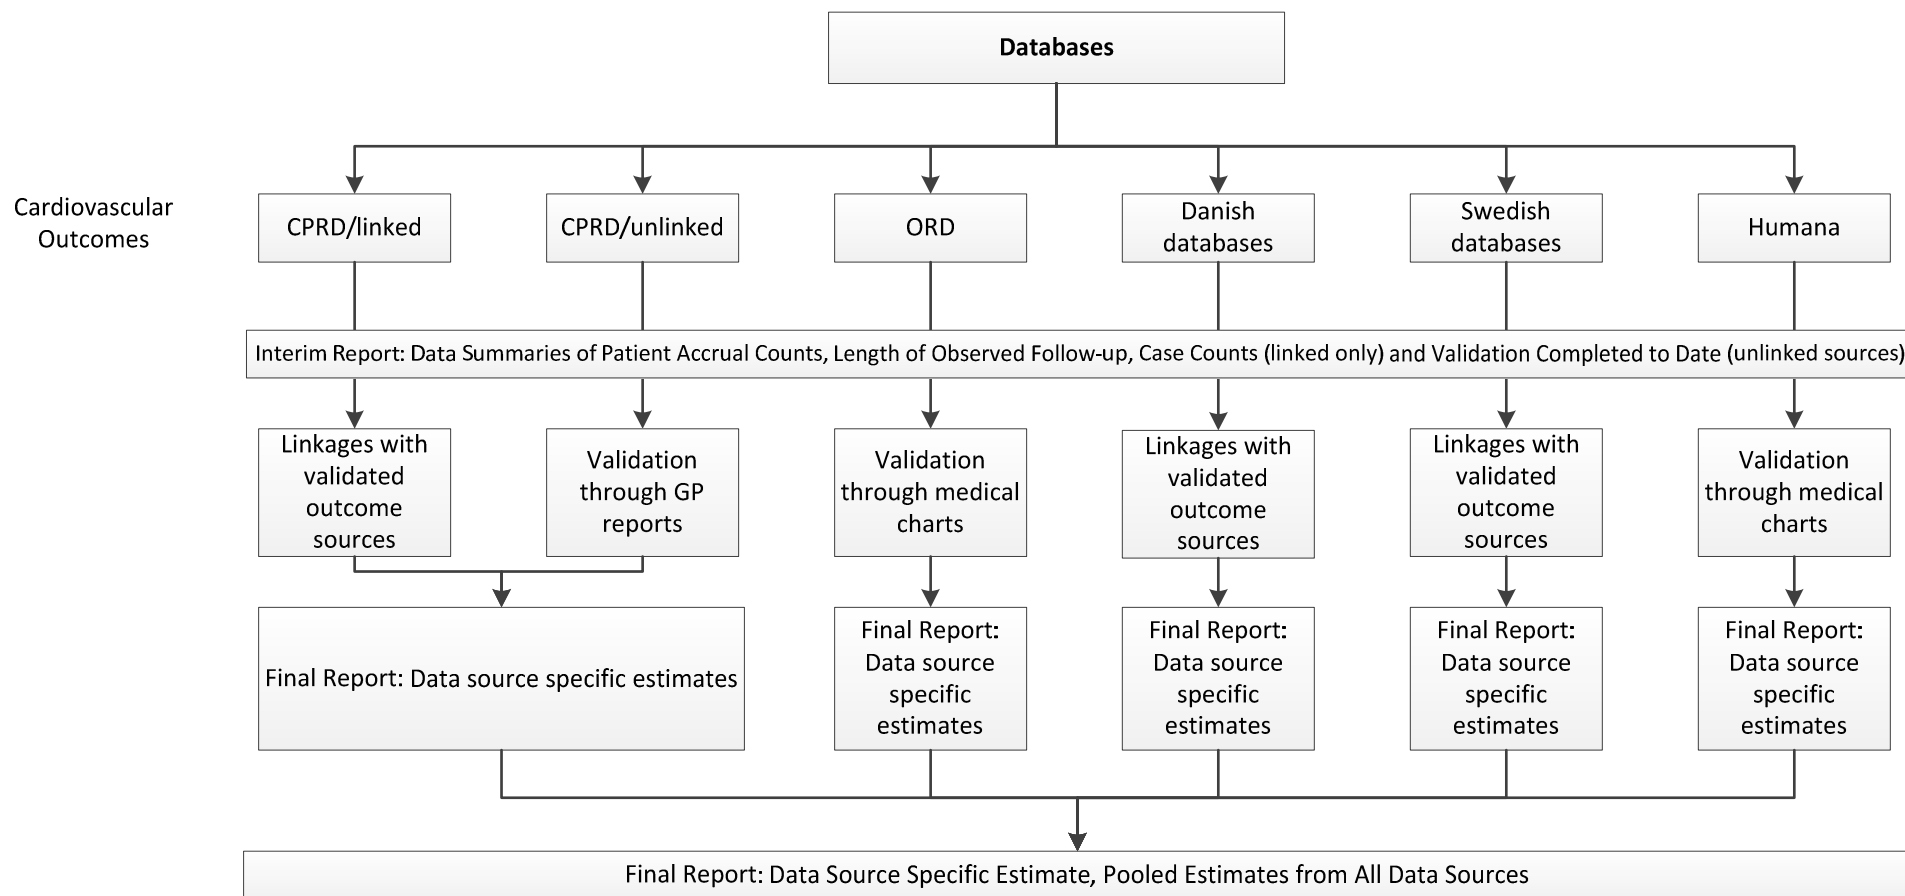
Databases

Cardiovascular Outcomes

CPRD/linked

CPRD/unlinked

ORD

Danish databases

Swedish databases

Humana

Interim Report: Data Summaries of Patient Accrual Counts, Length of Observed Follow-up, Case Counts (linked only) and Validation Completed to Date (unlinked sources)

Linkages with validated outcome sources

Validation through GP reports

Validation through medical charts

Linkages with validated outcome sources

Linkages with validated outcome sources

Validation through medical charts

Final Report: Data source specific estimates

Final Report: Data source specific estimates

Final Report: Data source specific estimates

Final Report: Data source specific estimates

Final Report: Data source specific estimates

Final Report: Data Source Specific Estimate, Pooled Estimates from All Data Sources